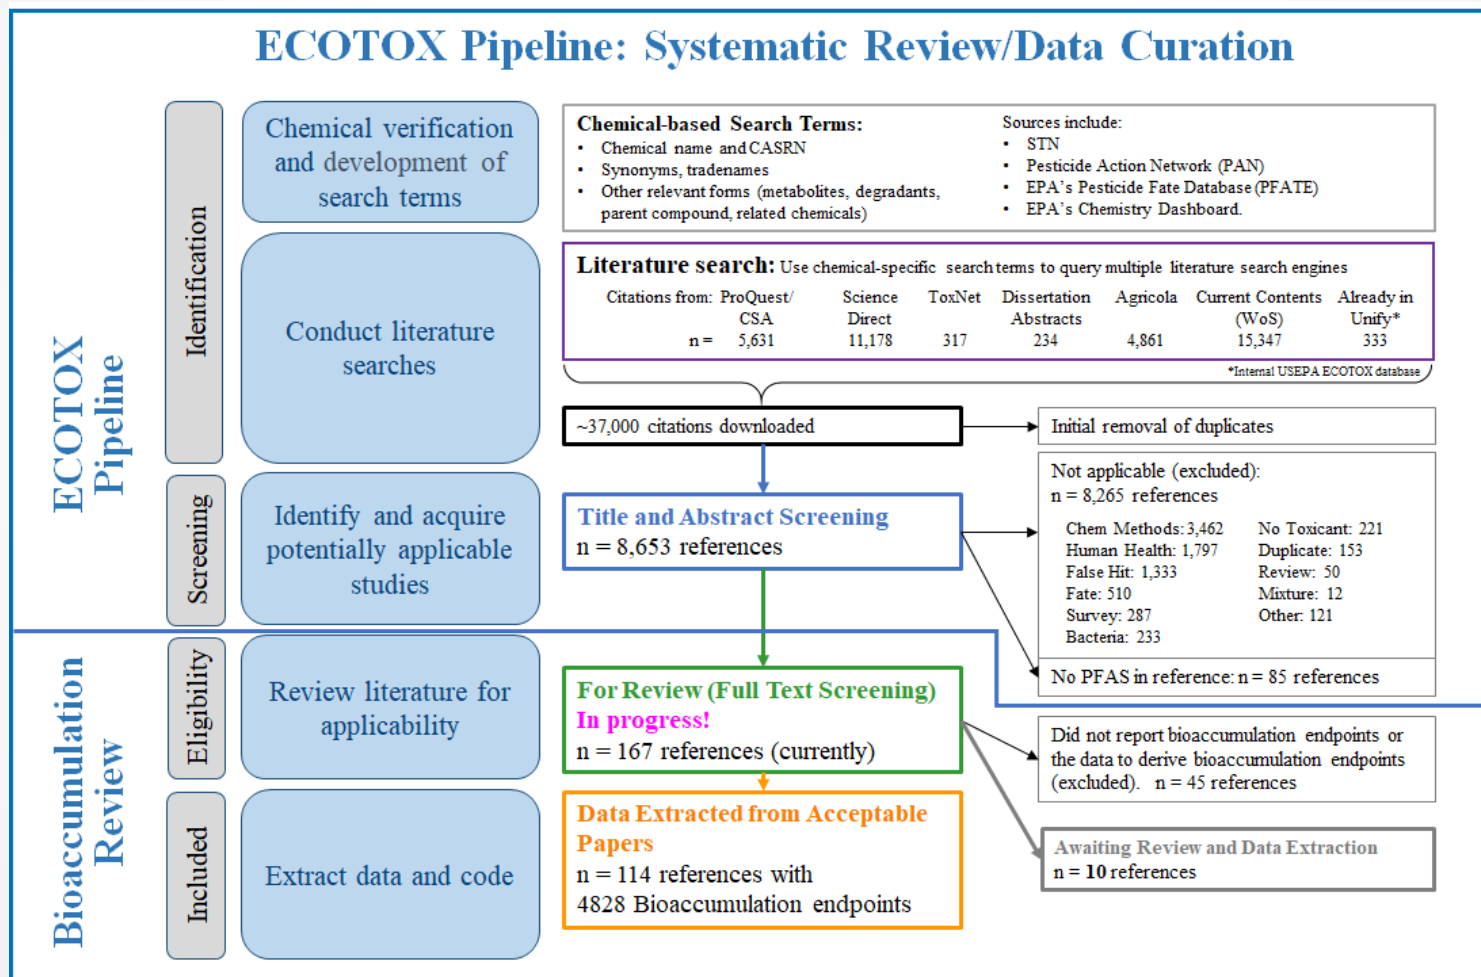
ECOTOX Pipeline: Systematic Review/Data Curation

ECOTOX Pipeline

Identification

Chemical verification and development of search terms

Chemical-based Search Terms:
- Chemical name and CASRN
- Synonyms, tradenames
- Other relevant forms (metabolites, degradants, parent compound, related chemicals)

Sources include:
- STN
- Pesticide Action Network (PAN)
- EPA's Pesticide Fate Database (PFATE)
- EPA's Chemistry Dashboard.

Conduct literature searches

Literature search: Use chemical-specific search terms to query multiple literature search engines

| Citations from: | ProQuest/ CSA | Science Direct | ToxNet | Dissertation Abstracts | Agricola | Current Contents (WoS) | Already in Unify* |
|---|---|---|---|---|---|---|---|
| n = | 5,631 | 11,178 | 317 | 234 | 4,861 | 15,347 | 333 |

*Internal USEPA ECOTOX database

~37,000 citations downloaded

Initial removal of duplicates

Screening

Identify and acquire potentially applicable studies

Title and Abstract Screening
n = 8,653 references

Not applicable (excluded):
n = 8,265 references

Chem Methods: 3,462
Human Health: 1,797
False Hit: 1,333
Fate: 510
Survey: 287
Bacteria: 233

No Toxicant: 221
Duplicate: 153
Review: 50
Mixture: 12
Other: 121

No PFAS in reference: n = 85 references

Bioaccumulation Review

Eligibility

Review literature for applicability

For Review (Full Text Screening)
In progress!
n = 167 references (currently)

Did not report bioaccumulation endpoints or the data to derive bioaccumulation endpoints (excluded). n = 45 references

Included

Extract data and code

Data Extracted from Acceptable Papers
n = 114 references with
4828 Bioaccumulation endpoints

Awaiting Review and Data Extraction
n = 10 references